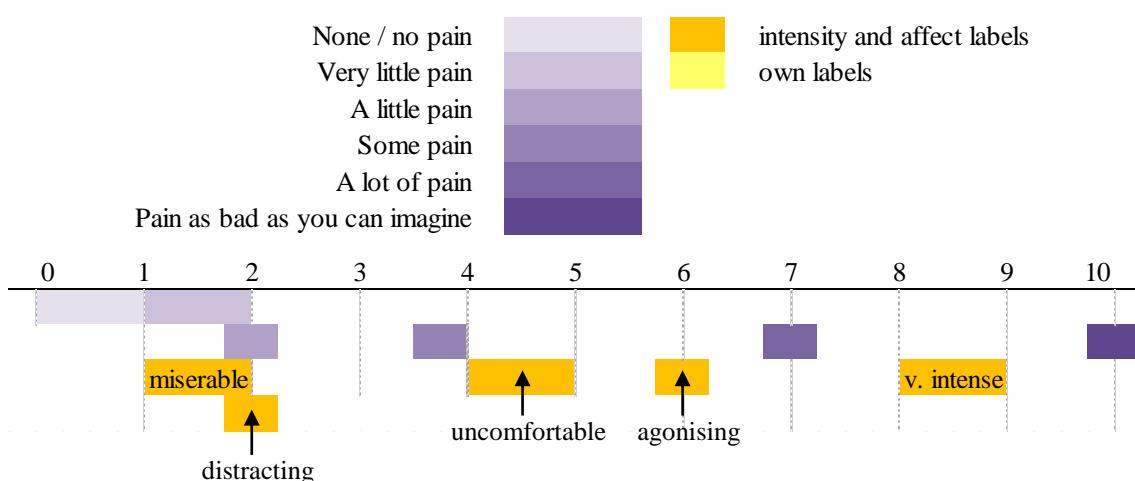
None / no pain
Very little pain
A little pain
Some pain
A lot of pain
Pain as bad as you can imagine

intensity and affect labels
own labels

0 1 2 3 4 5 6 7 8 9 10

miserable
uncomfortable
agonising
v. intense
distracting